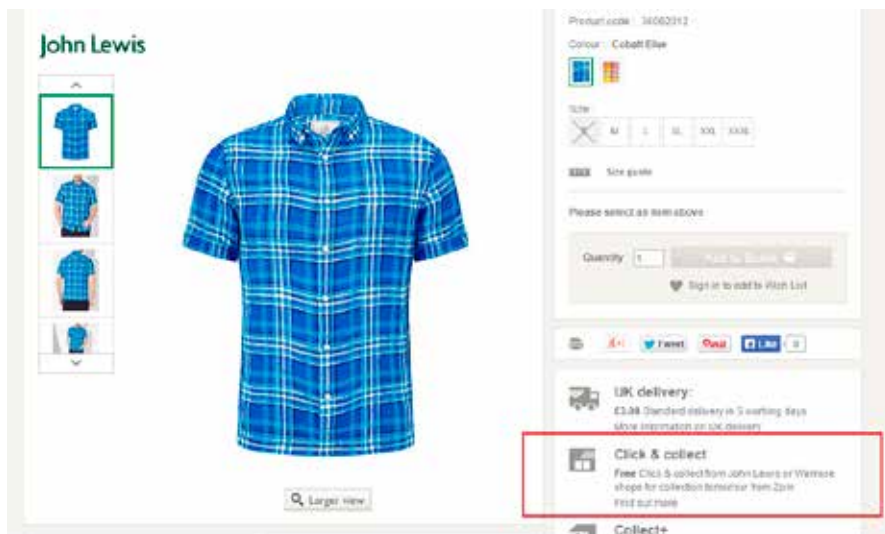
John Lewis

Larger view

Product code : 34060312

Colour : Cobalt Blue

Size

S M L XL XXL XXXL

Size guide

Please select an item above

Quantity 1

Add to basket

Sign in to add to Wish List

Tweet

Pin it

Like 0

UK delivery:

£3.95 Standard delivery in 5 working days

More information on UK delivery

Click & collect

Free Click & collect from John Lewis or Waitrose shops for collection tomorrow from 2pm

Find out more

Collect+